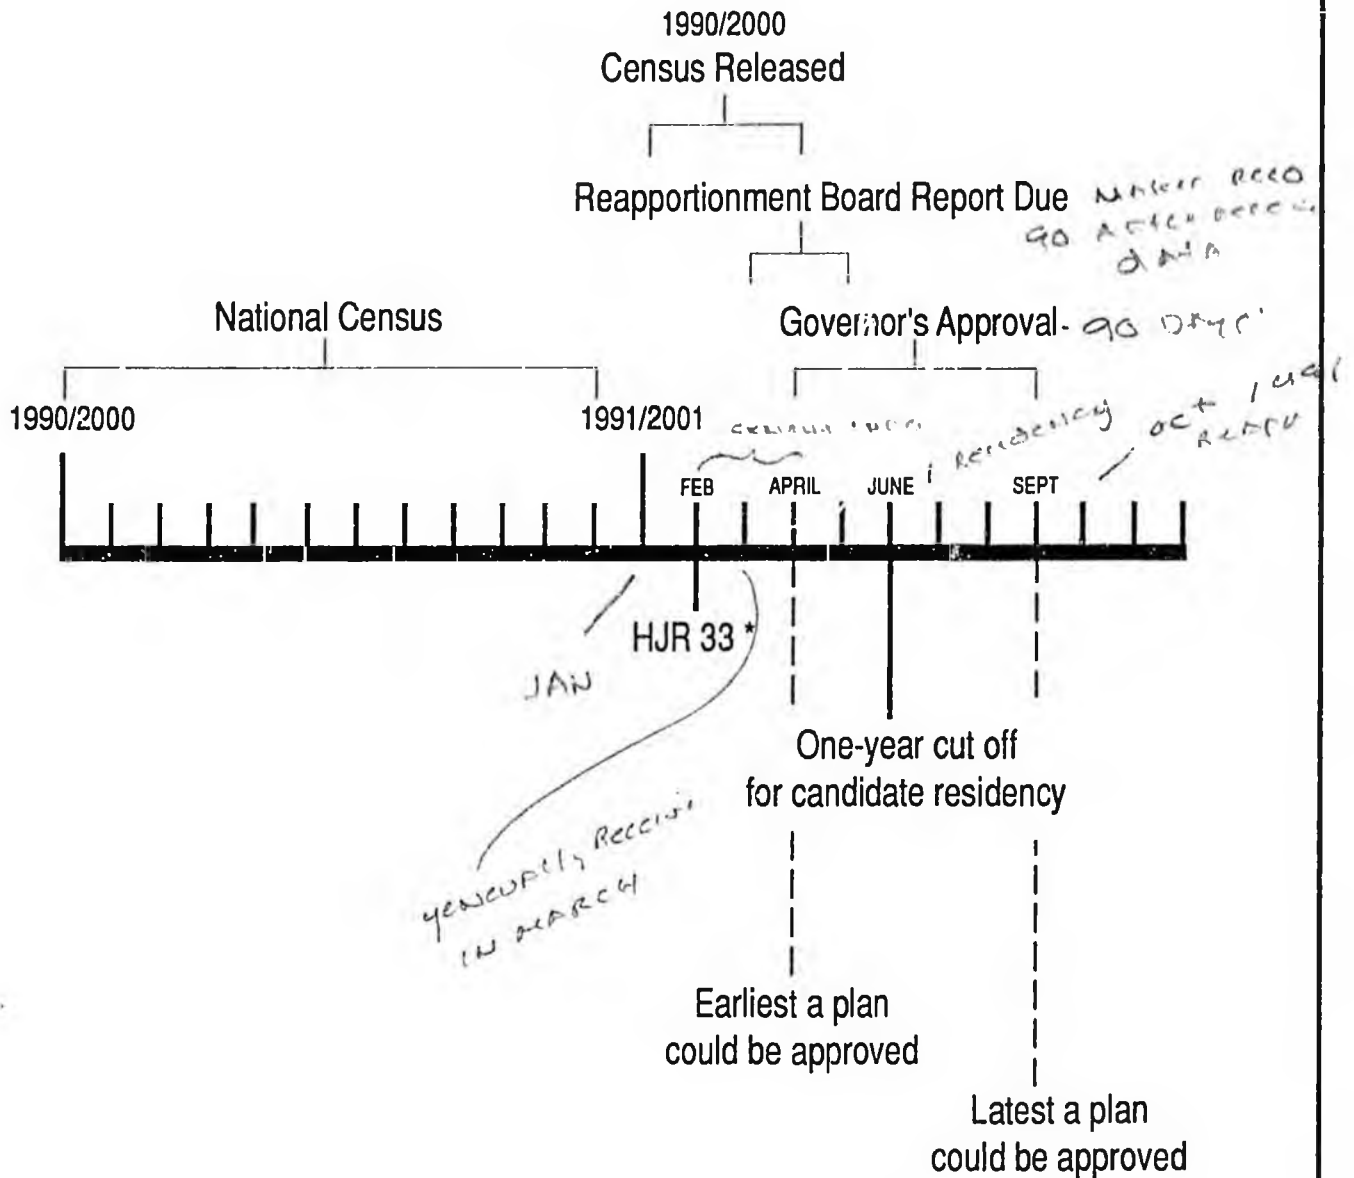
1990/2000
Census Released

Reapportionment Board Report Due

Makes reco 90 after receive data

National Census

Governor's Approval - 90 days

1990/2000

1991/2001

census info

residency

oct 1 ugl ready

FEB

APRIL

JUNE

SEPT

HJR 33 *

JAN

generally receive in march

One-year cut off for candidate residency

Earliest a plan could be approved

Latest a plan could be approved